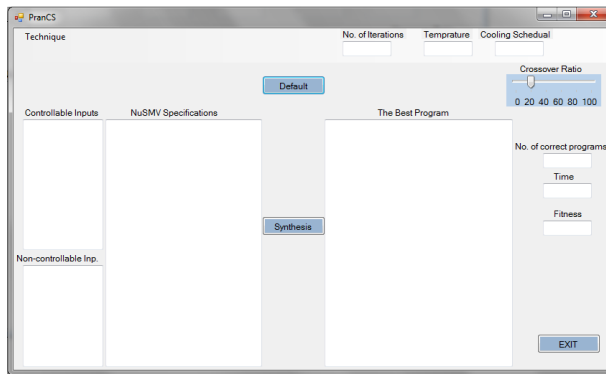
PranCS

Technique

No. of Iterations

Temprature

Cooling Schedual

Crossover Ratio

0 20 40 60 80 100

Default

Controllable Inputs

NuSMV Specifications

The Best Program

No. of correct programs

Time

Fitness

Synthesis

Non-controllable Inp.

EXIT